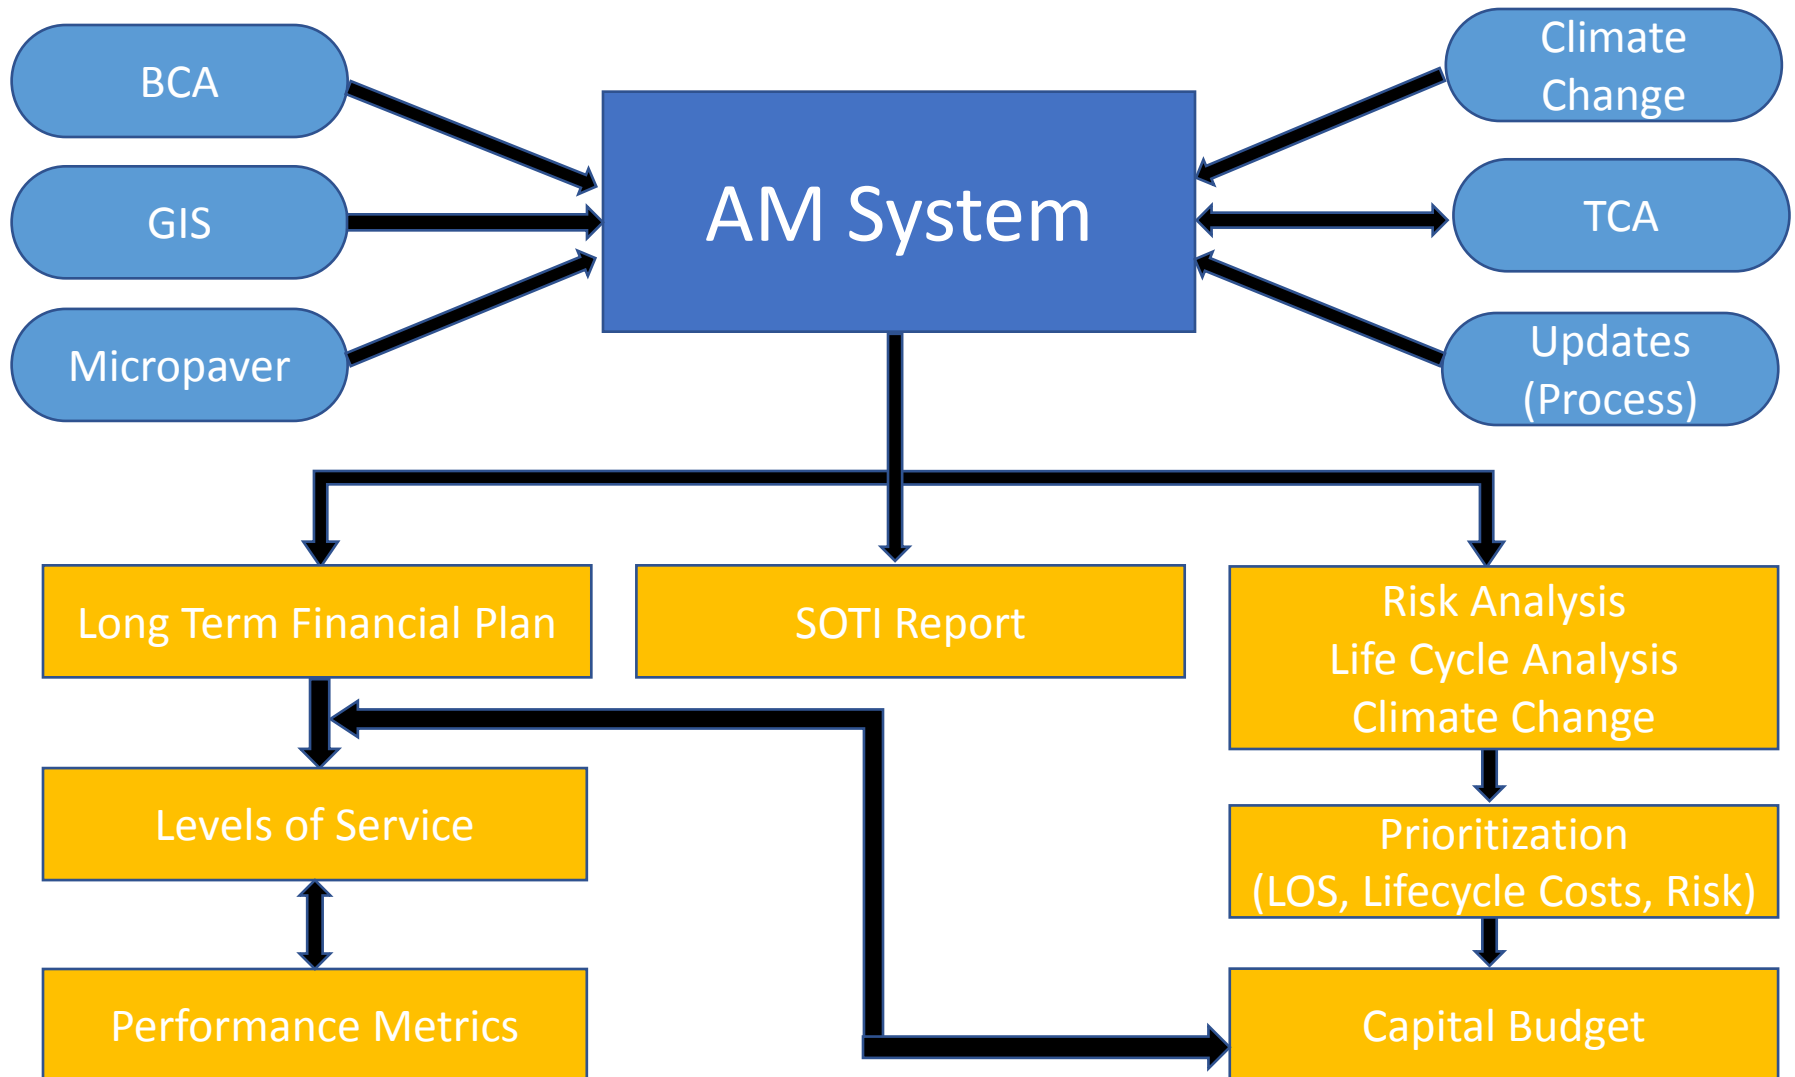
BCA

GIS

Micropaver

AM System

Climate Change

TCA

Updates (Process)

Long Term Financial Plan

SOTI Report

Risk Analysis
Life Cycle Analysis
Climate Change

Levels of Service

Prioritization
(LOS, Lifecycle Costs, Risk)

Performance Metrics

Capital Budget